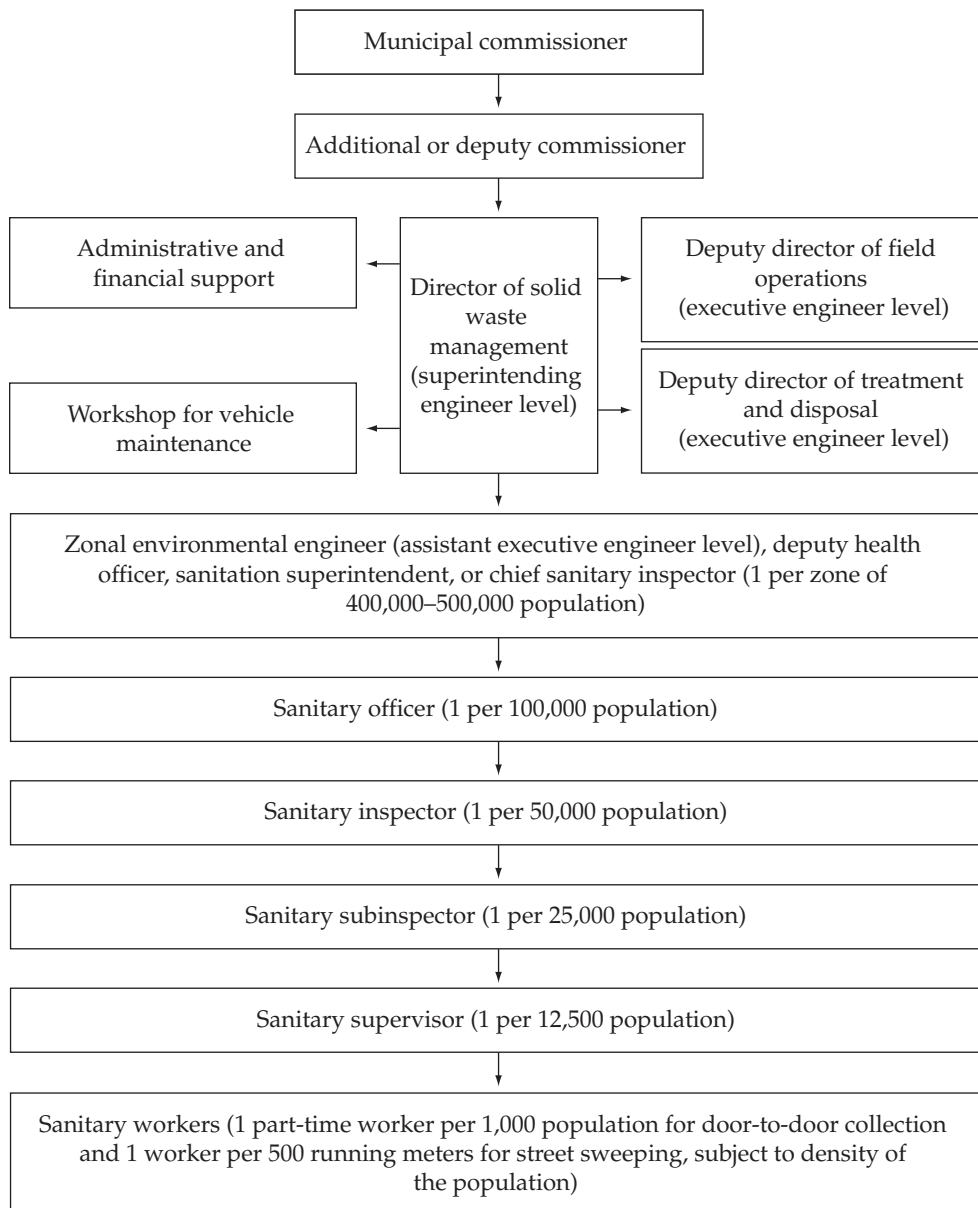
Municipal commissioner

Additional or deputy commissioner

Administrative and financial support

Director of solid waste management (superintending engineer level)

Deputy director of field operations (executive engineer level)

Workshop for vehicle maintenance

Deputy director of treatment and disposal (executive engineer level)

Zonal environmental engineer (assistant executive engineer level), deputy health officer, sanitation superintendent, or chief sanitary inspector (1 per zone of 400,000–500,000 population)

Sanitary officer (1 per 100,000 population)

Sanitary inspector (1 per 50,000 population)

Sanitary subinspector (1 per 25,000 population)

Sanitary supervisor (1 per 12,500 population)

Sanitary workers (1 part-time worker per 1,000 population for door-to-door collection and 1 worker per 500 running meters for street sweeping, subject to density of the population)